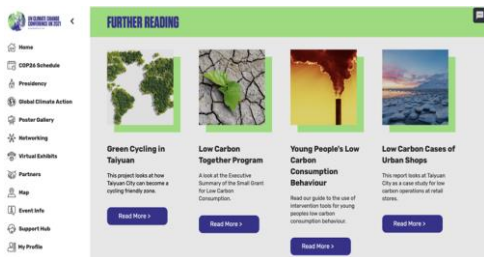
UN CLIMATE CHANGE CONFERENCE UK 2021

Home
COP26 Schedule
Presidency
Global Climate Action
Poster Gallery
Networking
Virtual Exhibits
Partners
Map
Event Info
Support Hub
My Profile

FURTHER READING

Green Cycling in Taiyuan

This project looks at how Taiyuan City can become a cycling friendly zone.

Read More >

Low Carbon Together Program

A look at the Executive Summary of the Small Grant for Low Carbon Consumption.

Read More >

Young People's Low Carbon Consumption Behaviour

Read our guide to the use of intervention tools for young peoples low carbon consumption behaviour.

Read More >

Low Carbon Cases of Urban Shops

This report looks at Taiyuan City as a case study for low carbon operations at retail stores.

Read More >